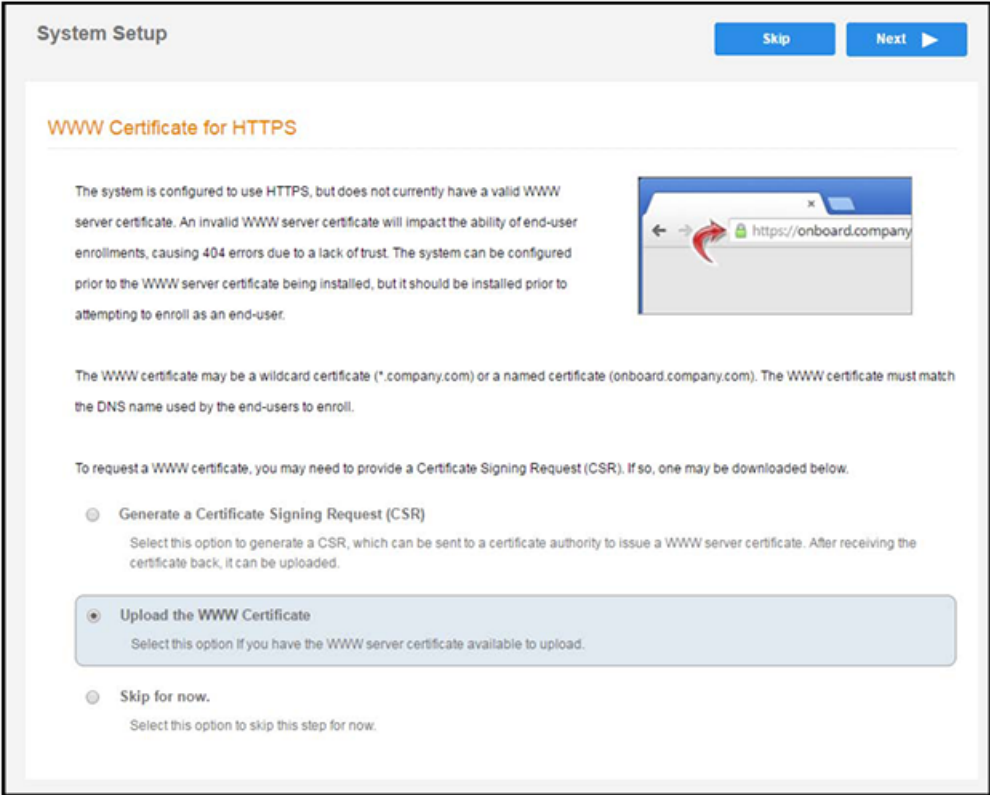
System Setup

Skip

Next ▶

WWW Certificate for HTTPS

The system is configured to use HTTPS, but does not currently have a valid WWW server certificate. An invalid WWW server certificate will impact the ability of end-user enrollments, causing 404 errors due to a lack of trust. The system can be configured prior to the WWW server certificate being installed, but it should be installed prior to attempting to enroll as an end-user.

https://onboard.company

The WWW certificate may be a wildcard certificate (*.company.com) or a named certificate (onboard.company.com). The WWW certificate must match the DNS name used by the end-users to enroll.

To request a WWW certificate, you may need to provide a Certificate Signing Request (CSR). If so, one may be downloaded below.

Generate a Certificate Signing Request (CSR)

Select this option to generate a CSR, which can be sent to a certificate authority to issue a WWW server certificate. After receiving the certificate back, it can be uploaded.

Upload the WWW Certificate

Select this option if you have the WWW server certificate available to upload.

Skip for now.

Select this option to skip this step for now.